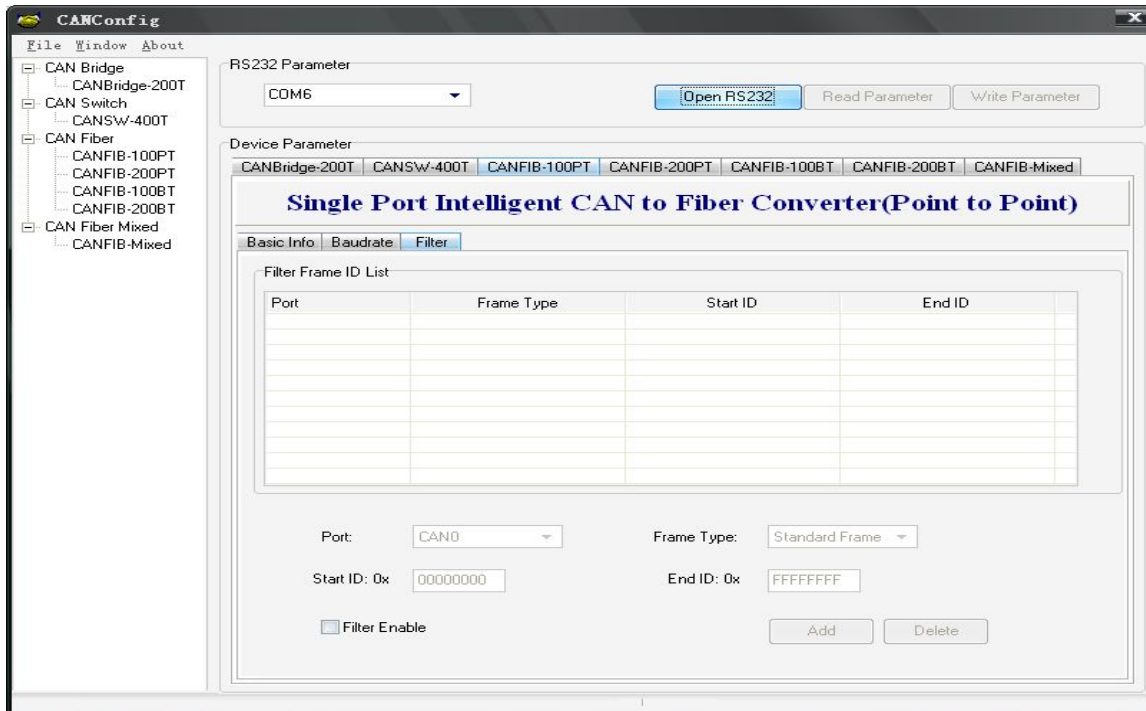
CANConfig

File Window About

CAN Bridge
CANBridge-200T
CAN Switch
CANSW-400T
CAN Fiber
CANFIB-100PT
CANFIB-200PT
CANFIB-100BT
CANFIB-200BT
CAN Fiber Mixed
CANFIB-Mixed

RS232 Parameter

COM6

Open RS232

Read Parameter

Write Parameter

Device Parameter

CANBridge-200T | CANSW-400T | CANFIB-100PT | CANFIB-200PT | CANFIB-100BT | CANFIB-200BT | CANFIB-Mixed

Single Port Intelligent CAN to Fiber Converter(Point to Point)

Basic Info | Baudrate | Filter

Filter Frame ID List

| Port | Frame Type | Start ID | End ID |
|---|---|---|---|

Port: CAN0

Frame Type: Standard Frame

Start ID: 0x 00000000

End ID: 0x FFFFFFFF

Filter Enable

Add

Delete